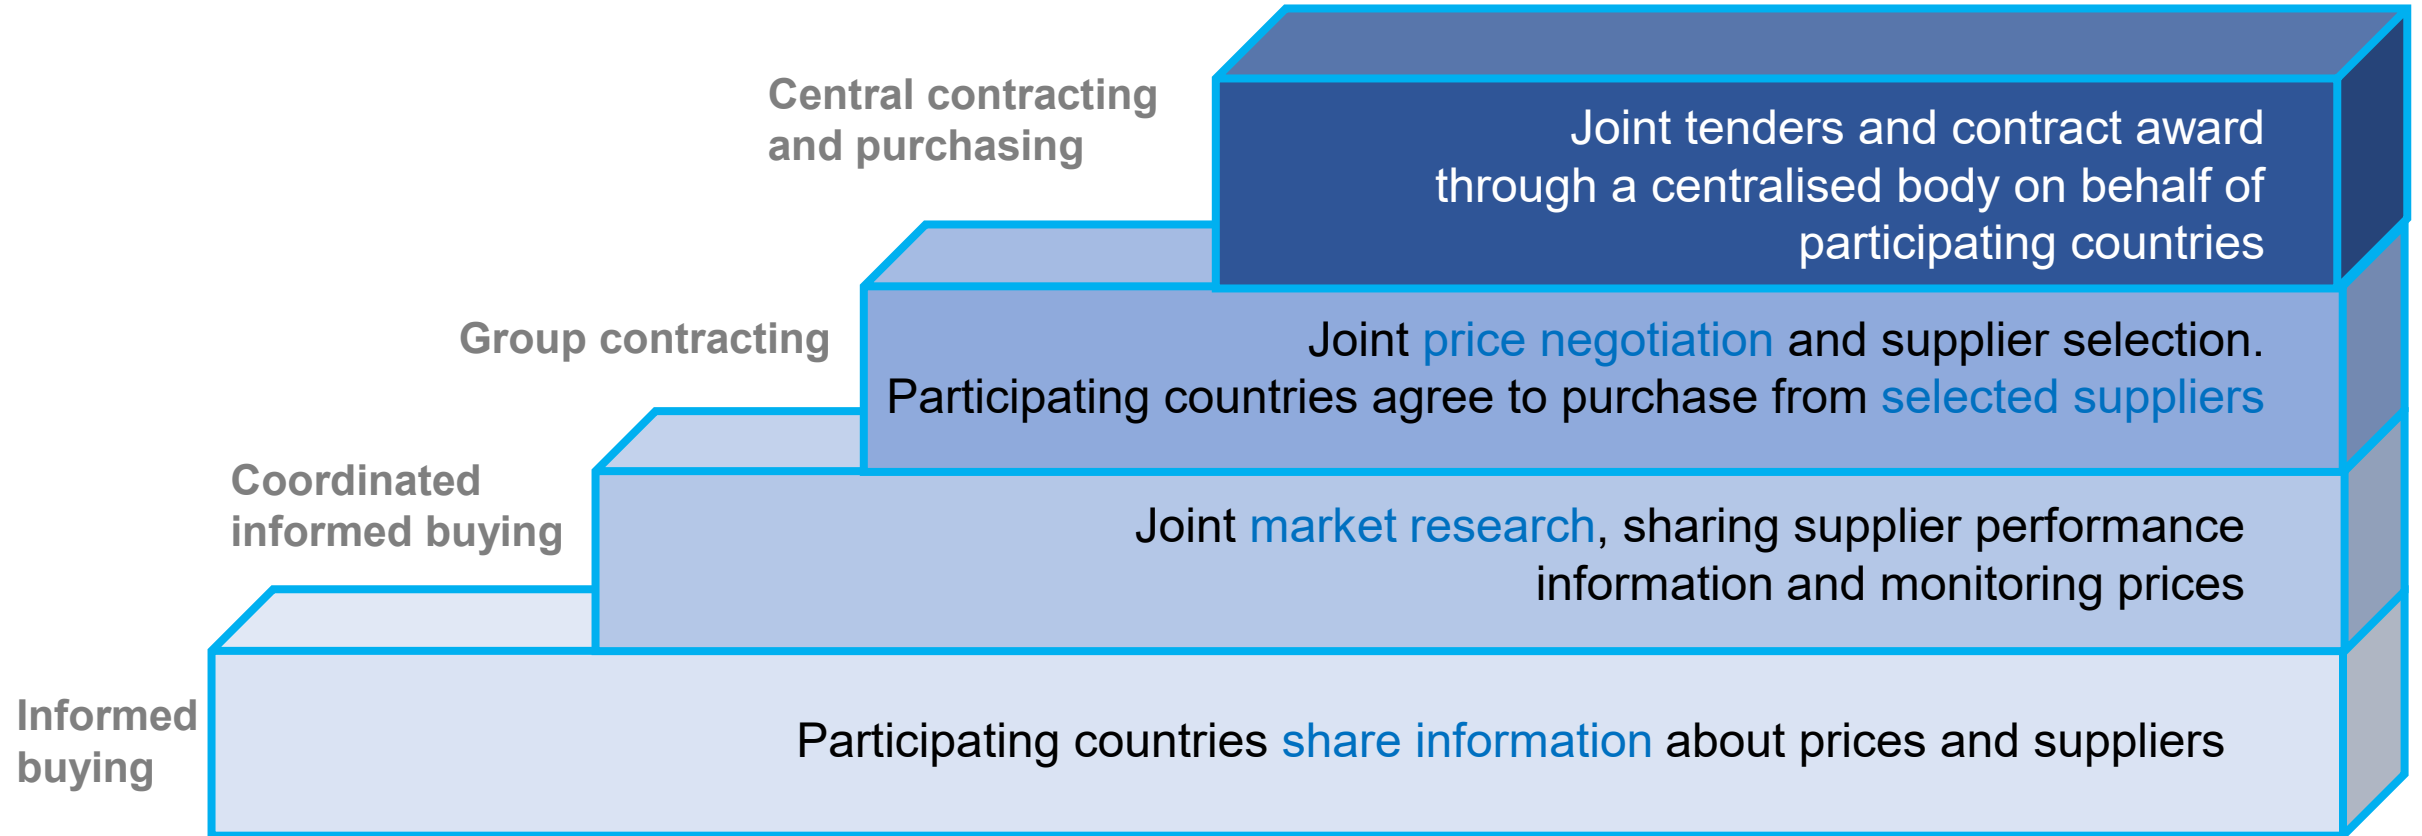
Central contracting and purchasing

Joint tenders and contract award through a centralised body on behalf of participating countries

Group contracting

Joint price negotiation and supplier selection. Participating countries agree to purchase from selected suppliers

Coordinated informed buying

Joint market research, sharing supplier performance information and monitoring prices

Informed buying

Participating countries share information about prices and suppliers